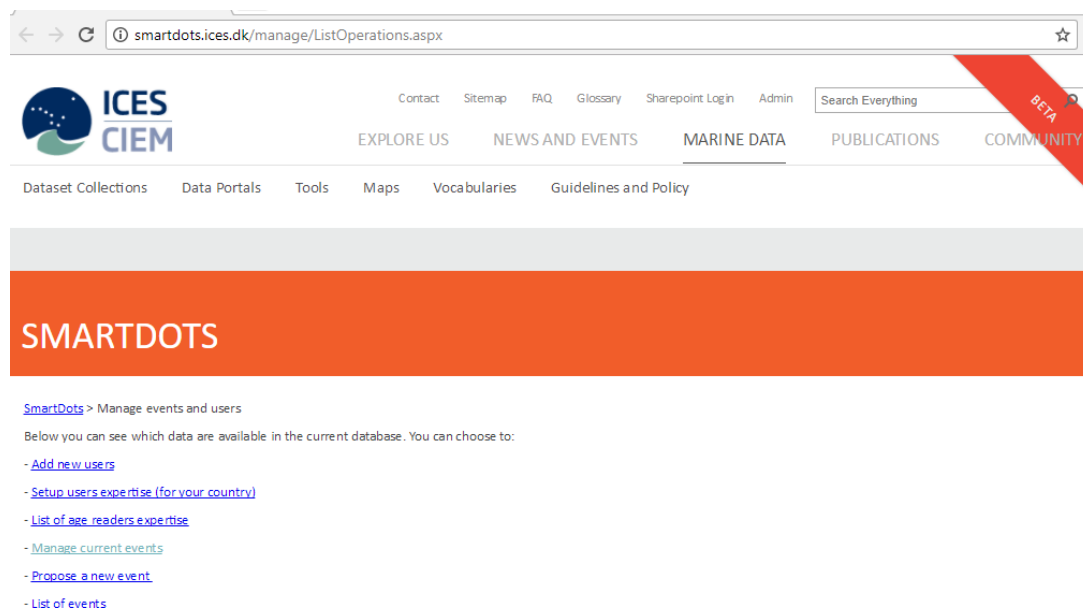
smartdots.ices.dk/manage/ListOperations.aspx

ICES
CIEM

Contact Sitemap FAQ Glossary Sharepoint Login Admin

Search Everything

BETA

EXPLORE US NEWS AND EVENTS MARINE DATA PUBLICATIONS COMMUNITY

Dataset Collections Data Portals Tools Maps Vocabularies Guidelines and Policy

SMARTDOTS

SmartDots > Manage events and users

Below you can see which data are available in the current database. You can choose to:

- Add new users

- Setup users expertise (for your country)

- List of age readers expertise

- Manage current events

- Propose a new event

- List of events